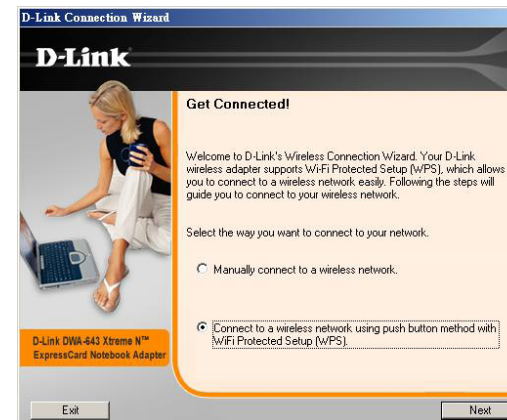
D-Link Connection Wizard

D-Link

Get Connected!

Welcome to D-Link's Wireless Connection Wizard. Your D-Link wireless adapter supports Wi-Fi Protected Setup (WPS), which allows you to connect to a wireless network easily. Following the steps will guide you to connect to your wireless network.

Select the way you want to connect to your network.

Manually connect to a wireless network.

Connect to a wireless network using push button method with WiFi Protected Setup (WPS).

D-Link DWA-643 Xtreme N™ ExpressCard Notebook Adapter

Exit

Next